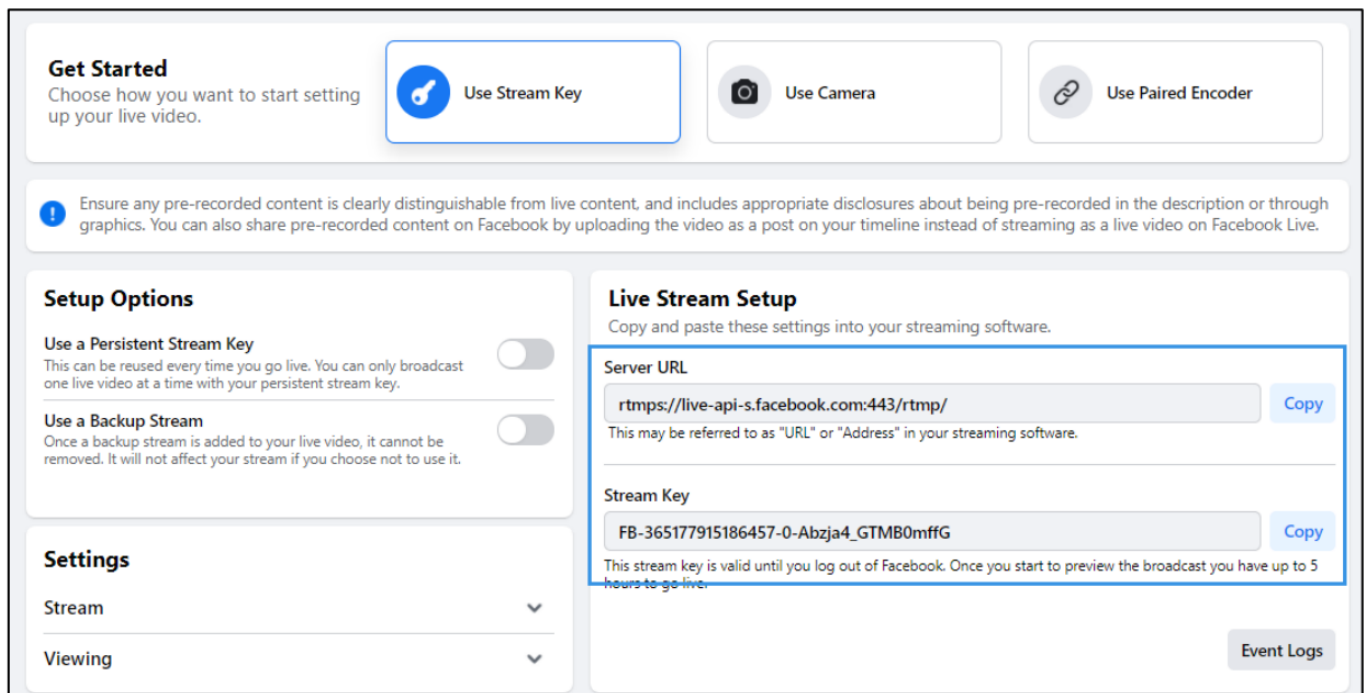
Get Started
Choose how you want to start setting up your live video.

Use Stream Key

Use Camera

Use Paired Encoder

Ensure any pre-recorded content is clearly distinguishable from live content, and includes appropriate disclosures about being pre-recorded in the description or through graphics. You can also share pre-recorded content on Facebook by uploading the video as a post on your timeline instead of streaming as a live video on Facebook Live.

Setup Options

Use a Persistent Stream Key
This can be reused every time you go live. You can only broadcast one live video at a time with your persistent stream key.

Use a Backup Stream
Once a backup stream is added to your live video, it cannot be removed. It will not affect your stream if you choose not to use it.

Settings

Stream

Viewing

Live Stream Setup
Copy and paste these settings into your streaming software.

Server URL
rtmps://live-api-s.facebook.com:443/rtmp/
Copy
This may be referred to as "URL" or "Address" in your streaming software.

Stream Key
FB-365177915186457-0-Abzja4_GTMB0mffG
Copy
This stream key is valid until you log out of Facebook. Once you start to preview the broadcast you have up to 5 hours to go live.

Event Logs